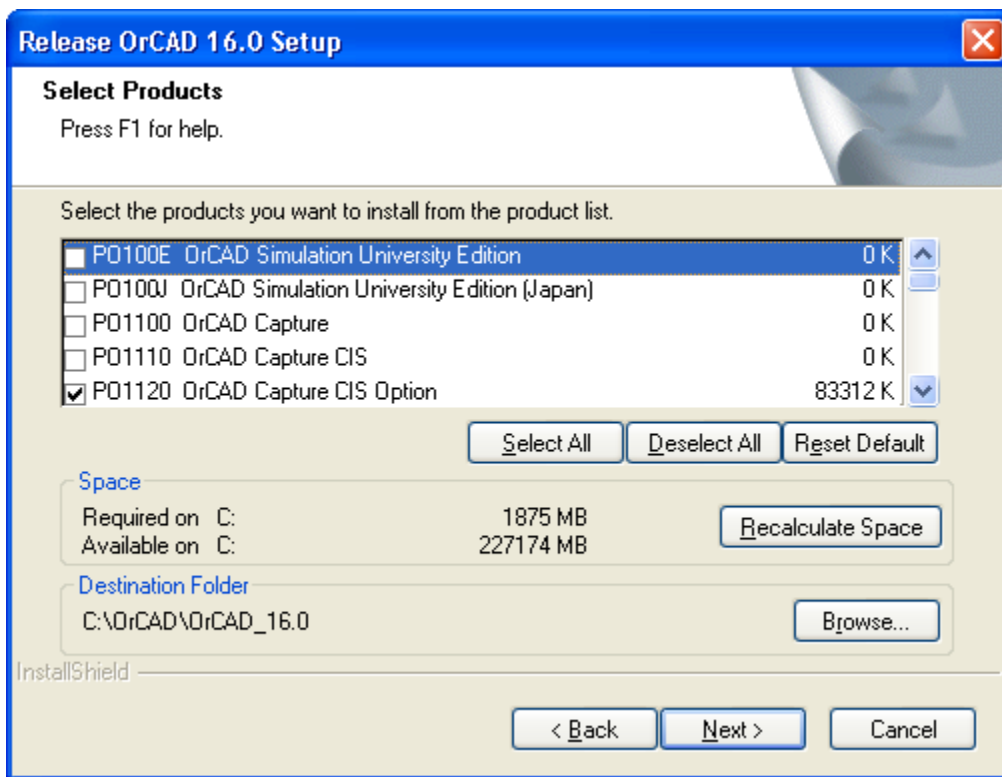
Release OrCAD 16.0 Setup

Select Products

Press F1 for help.

Select the products you want to install from the product list.

| | | |
|---|---|---|
| ☐ | PO100E OrCAD Simulation University Edition | 0 K |
| ☐ | PO100J OrCAD Simulation University Edition (Japan) | 0 K |
| ☐ | PO1100 OrCAD Capture | 0 K |
| ☐ | PO1110 OrCAD Capture CIS | 0 K |
| ☑ | PO1120 OrCAD Capture CIS Option | 83312 K |

Select All   Deselect All   Reset Default

Space

Required on C: 1875 MB

Available on C: 227174 MB

Recalculate Space

Destination Folder

C:\OrCAD\OrCAD_16.0

Browse...

InstallShield

< Back   Next >   Cancel